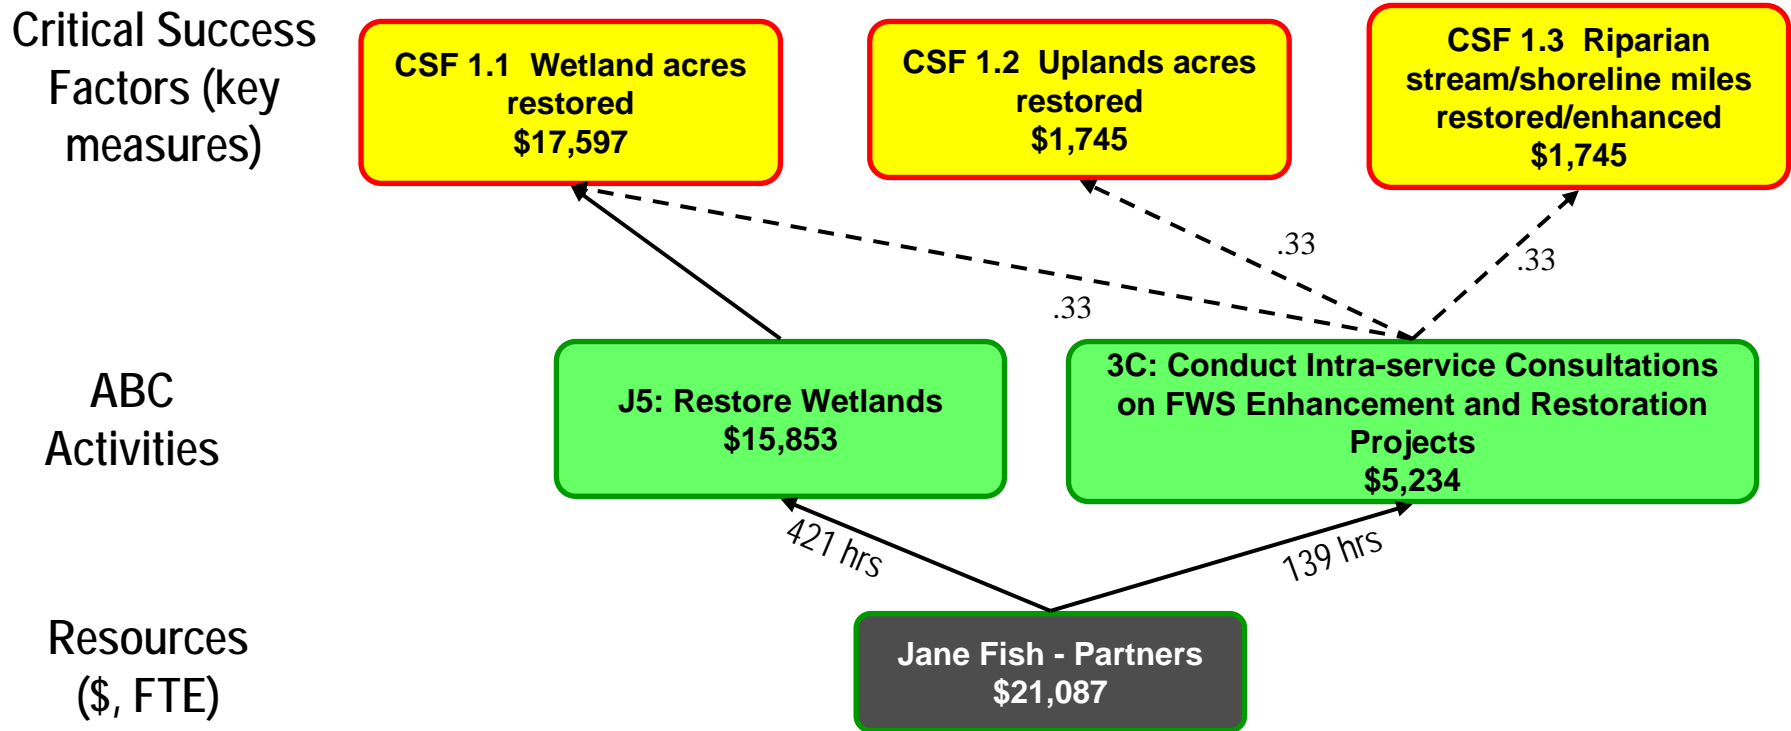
Critical Success Factors (key measures)

CSF 1.1 Wetland acres restored
$17,597

CSF 1.2 Uplands acres restored
$1,745

CSF 1.3 Riparian stream/shoreline miles restored/enhanced
$1,745

.33

.33

.33

ABC Activities

J5: Restore Wetlands
$15,853

3C: Conduct Intra-service Consultations on FWS Enhancement and Restoration Projects
$5,234

421 hrs

139 hrs

Resources ($, FTE)

Jane Fish - Partners
$21,087